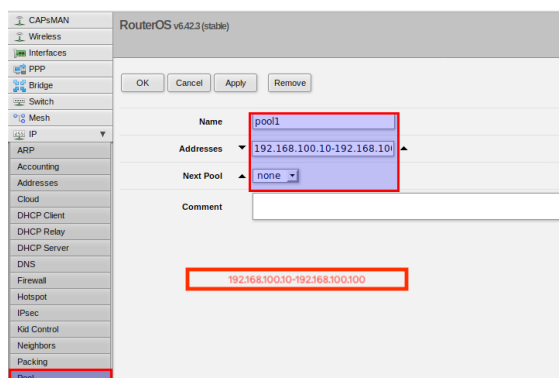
CAPsMAN
Wireless
Interfaces
PPP
Bridge
Switch
Mesh
IP
ARP
Accounting
Addresses
Cloud
DHCP Client
DHCP Relay
DHCP Server
DNS
Firewall
Hotspot
IPsec
Kid Control
Neighbors
Packing
Pool

RouterOS v6.42.3 (stable)

OK
Cancel
Apply
Remove

Name pool1
Addresses 192.168.100.10-192.168.10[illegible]
Next Pool none
Comment

192.168.100.10-192.168.100.100